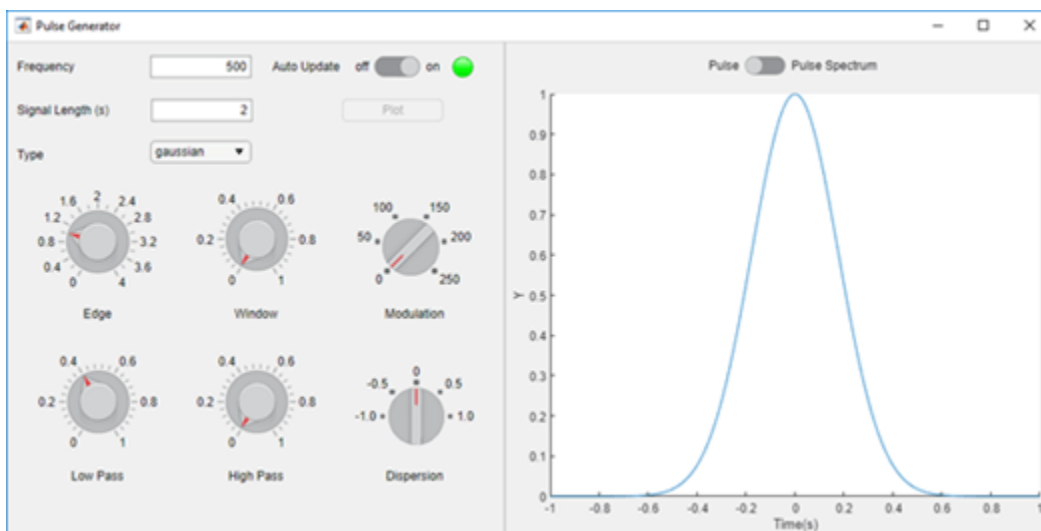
Pulse Generator

Frequency 500

Auto Update off on

Signal Length (s) 2

Plot

Type gaussian

1.6 2 2.4
1.2 2.8
0.8 3.2
0.4 3.6
0 4

Edge

0.4 0.6
0.2 0.8
0 1

Window

100 150
50 200
0 250

Modulation

0.4 0.6
0.2 0.8
0 1

Low Pass

0.4 0.6
0.2 0.8
0 1

High Pass

-0.5 0 0.5
-1.0 1.0

Dispersion

Pulse Pulse Spectrum

1
0.9
0.8
0.7
0.6
Y 0.5
0.4
0.3
0.2
0.1
0

-1 -0.8 -0.6 -0.4 -0.2 0 0.2 0.4 0.6 0.8 1

Time(s)